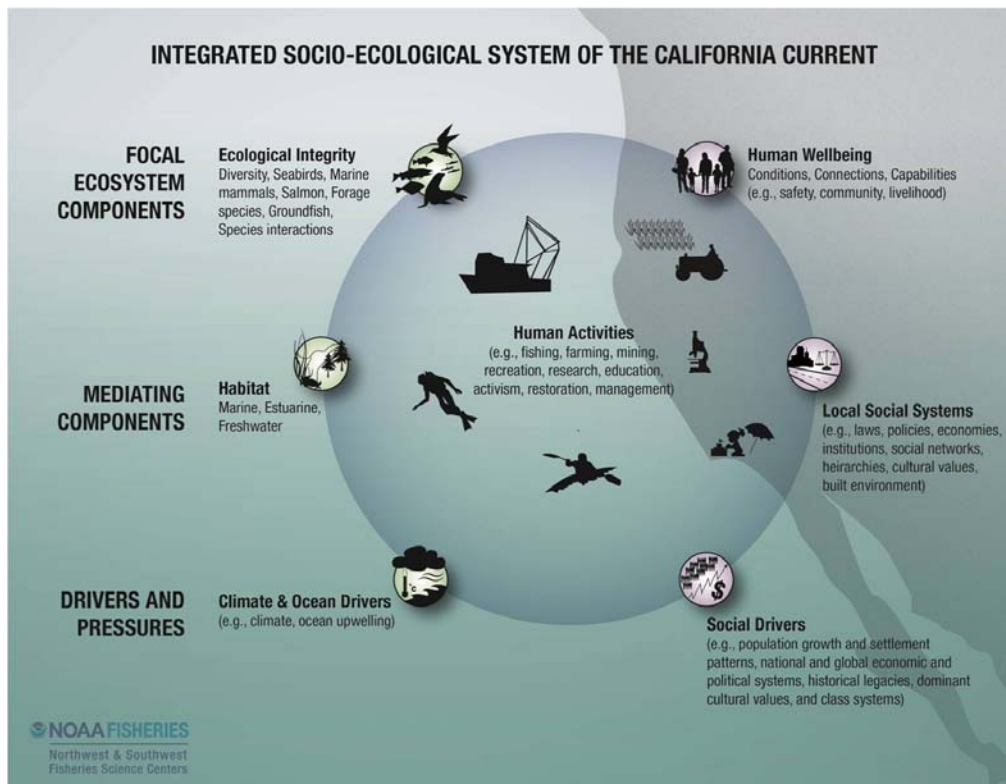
INTEGRATED SOCIO-ECOLOGICAL SYSTEM OF THE CALIFORNIA CURRENT

FOCAL ECOSYSTEM COMPONENTS

Ecological Integrity
Diversity, Seabirds, Marine mammals, Salmon, Forage species, Groundfish, Species interactions

Human Wellbeing
Conditions, Connections, Capabilities (e.g., safety, community, livelihood)

Human Activities
(e.g., fishing, farming, mining, recreation, research, education, activism, restoration, management)

MEDIATING COMPONENTS

Habitat
Marine, Estuarine, Freshwater

Local Social Systems
(e.g., laws, policies, economies, institutions, social networks, heirarchies, cultural values, built environment)

DRIVERS AND PRESSURES

Climate & Ocean Drivers
(e.g., climate, ocean upwelling)

Social Drivers
(e.g., population growth and settlement patterns, national and global economic and political systems, historical legacies, dominant cultural values, and class systems)

NOAA FISHERIES
Northwest & Southwest Fisheries Science Centers